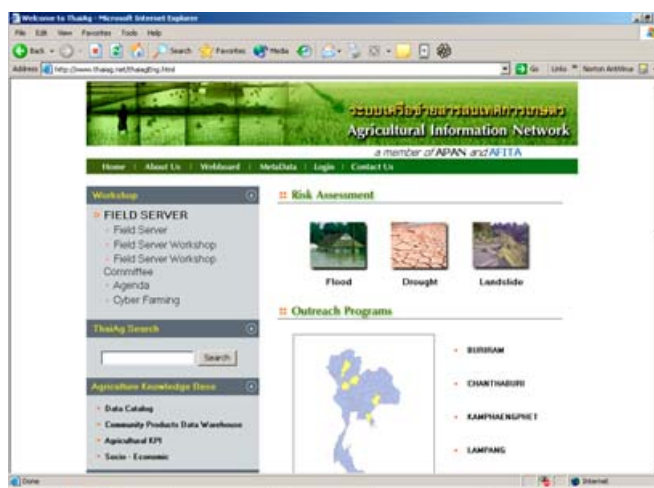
Welcome to ThaiAg - Microsoft Internet Explorer

File Edit View Favorites Tools Help

Back Search Favorites Media

Address http://www.thaiag.net/thaiagEng.html

Go Links Norton AntiVirus

ระบบเครือข่ายสารสนเทศการเกษตร
Agricultural Information Network
a member of APAN and AFITA

Home | About Us | Webboard | MetaData | Login | Contact Us

Workshop

FIELD SERVER
Field Server
Field Server Workshop
Field Server Workshop Committee
Agenda
Cyber Farming

ThaiAg Search

Search

Agriculture Knowledge Base

Data Catalog
Community Products Data Warehouse
Agricultural KPI
Socio - Economic

Risk Assessment

Flood
Drought
Landslide

Outreach Programs

BURIRAM
CHANTHABURI
KAMPHAENGPHET
LAMPANG

Done
Internet